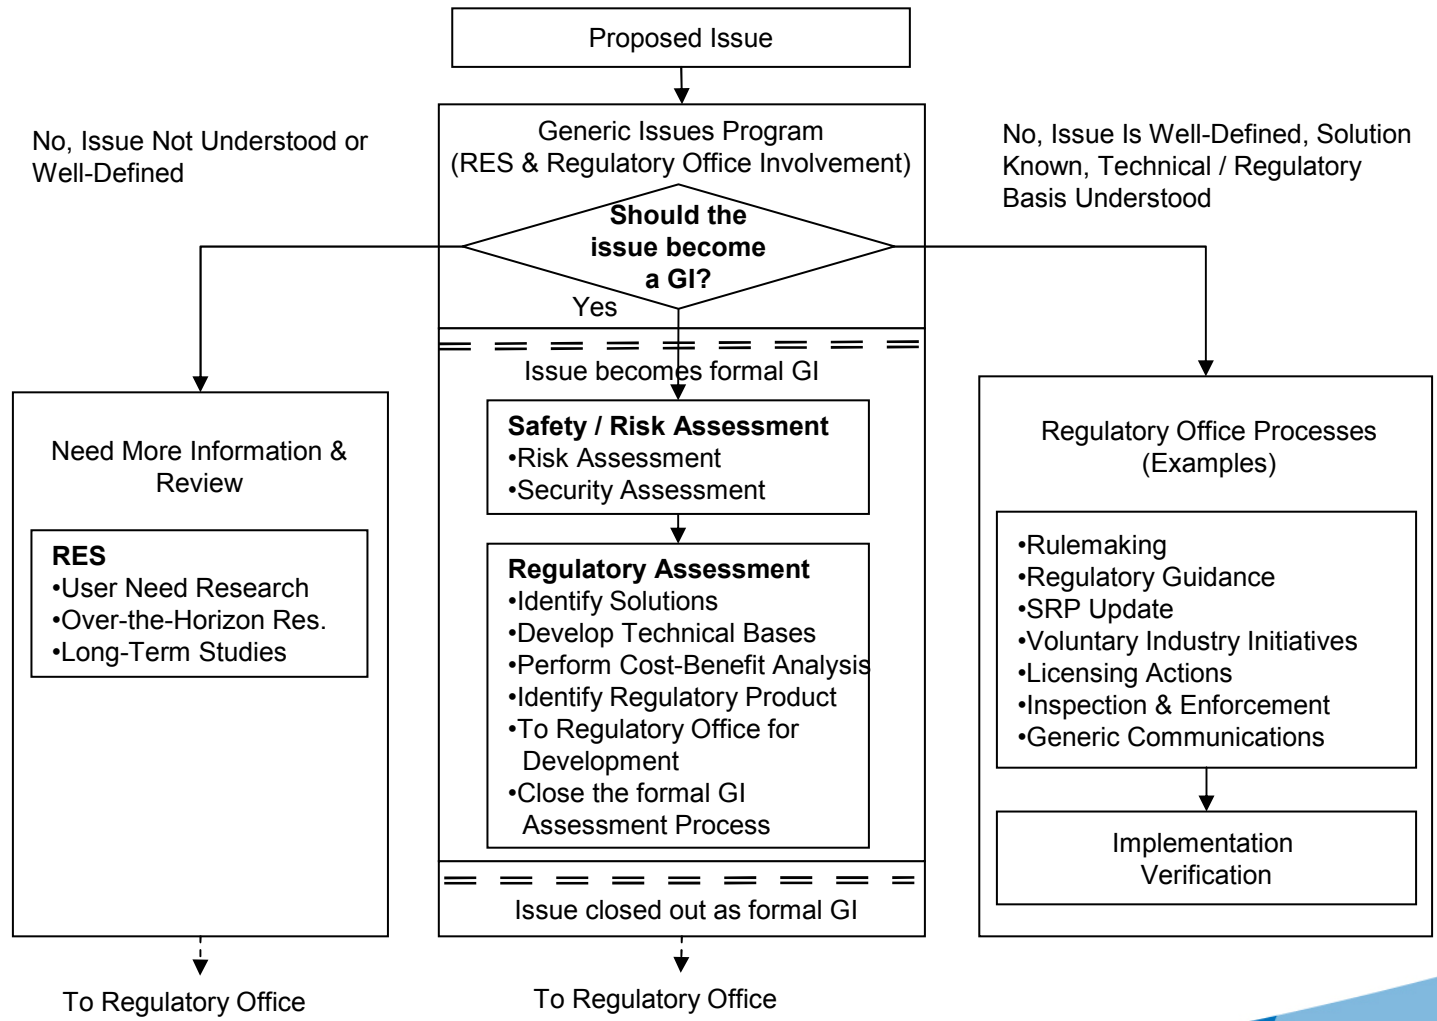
Proposed Issue

Generic Issues Program
(RES & Regulatory Office Involvement)

No, Issue Not Understood or Well-Defined

No, Issue Is Well-Defined, Solution Known, Technical / Regulatory Basis Understood

Should the issue become a GI?

Yes

Issue becomes formal GI

Safety / Risk Assessment
•Risk Assessment
•Security Assessment

Regulatory Assessment
•Identify Solutions
•Develop Technical Bases
•Perform Cost-Benefit Analysis
•Identify Regulatory Product
•To Regulatory Office for Development
•Close the formal GI Assessment Process

Issue closed out as formal GI

Need More Information & Review

RES
•User Need Research
•Over-the-Horizon Res.
•Long-Term Studies

Regulatory Office Processes (Examples)

•Rulemaking
•Regulatory Guidance
•SRP Update
•Voluntary Industry Initiatives
•Licensing Actions
•Inspection & Enforcement
•Generic Communications

Implementation Verification

To Regulatory Office

To Regulatory Office